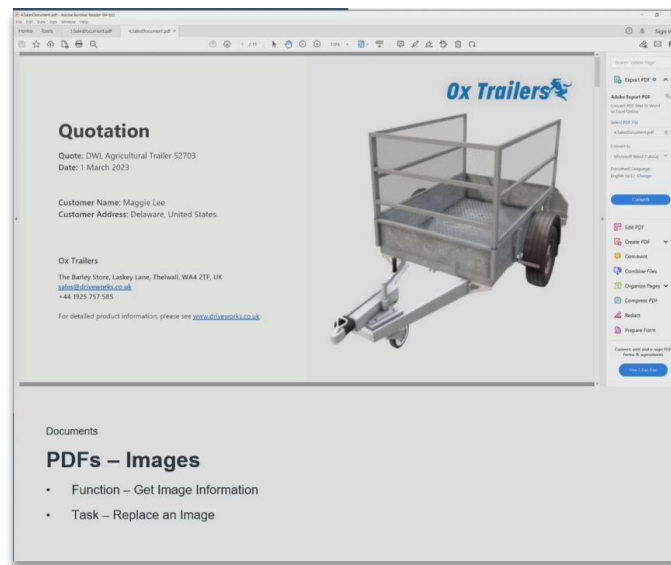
4.SalesDocument.pdf - Adobe Acrobat Reader (64-bit)
File Edit View Sign Window Help
Home Tools 1.SalesDocument.pdf 4.SalesDocument.pdf ×

Ox Trailers

Quotation

Quote: DWL Agricultural Trailer 52703
Date: 1 March 2023

Customer Name: Maggie Lee
Customer Address: Delaware, United States

Ox Trailers

The Barley Store, Laskey Lane, Thelwall, WA4 2TF, UK
sales@driveworks.co.uk
+44 1925 757 585

For detailed product information, please see www.driveworks.co.uk

Search 'Adobe Page'
Export PDF
Adobe Export PDF
Convert PDF Files to Word or Excel Online
Select PDF File
4.SalesDocument.pdf
Convert to
Microsoft Word (*.docx)
Document Language:
English (U.S.) Change
Convert
Edit PDF
Create PDF
Comment
Combine Files
Organize Pages
Compress PDF
Redact
Prepare Form
Convert, edit and e-sign PDF forms & agreements
Free 7-Day Trial

Documents

PDFs – Images

• Function – Get Image Information

• Task – Replace an Image